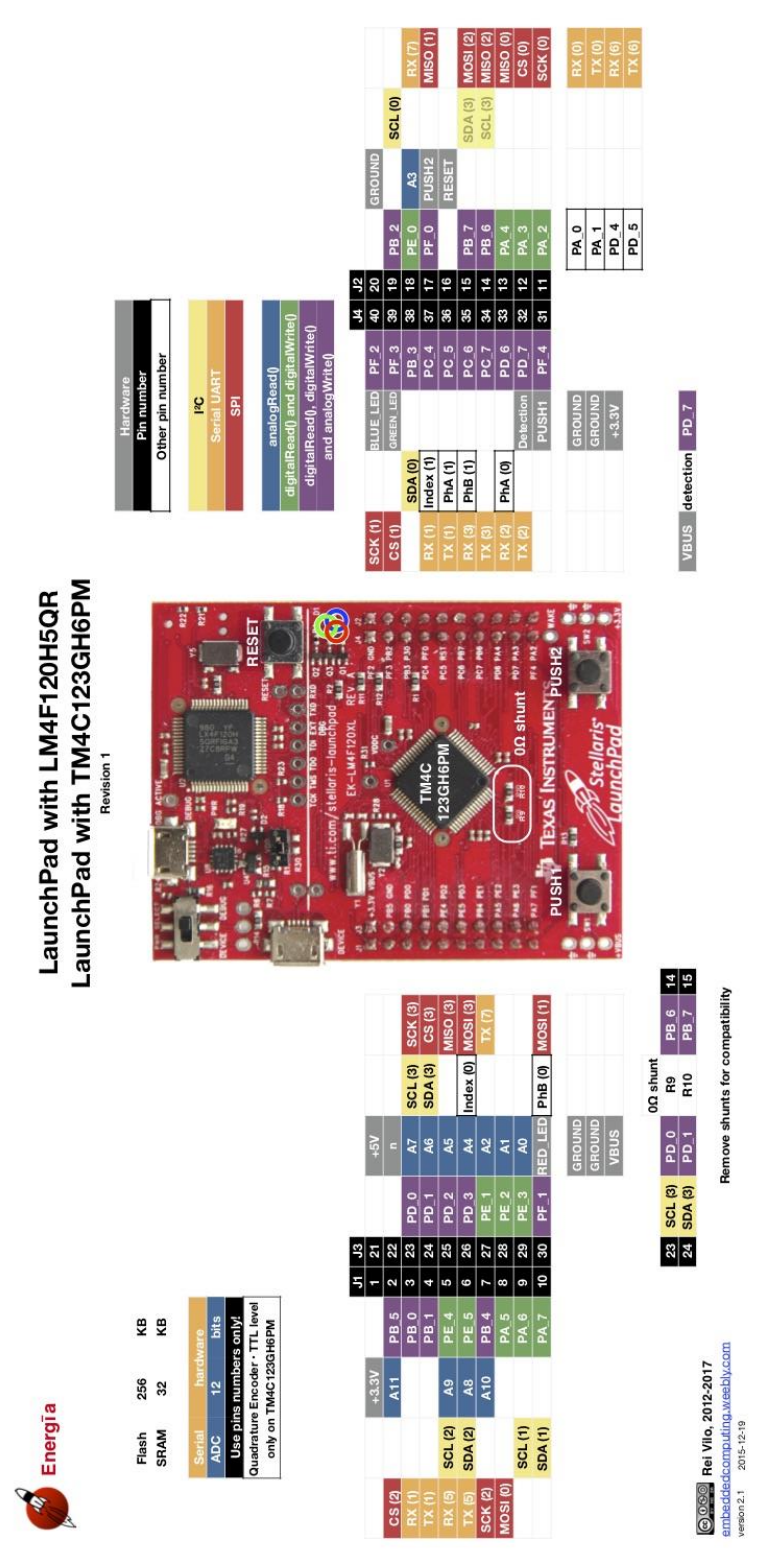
LaunchPad with LM4F120H5QR
LaunchPad with TM4C123GH6PM
Revision 1

Energia

| Flash | 256 | KB |
|---|---|---|
| SRAM | 32 | KB |

| Serial | hardware |
|---|---|
| ADC | 12 bits |

Use pins numbers only!
Quadrature Encoder · TTL level only on TM4C123GH6PM

Hardware
Pin number
Other pin number

I²C
Serial UART
SPI

analogRead()
digitalRead() and digitalWrite()
digitalRead(), digitalWrite() and analogWrite()

| | | | +3.3V | | J1 | J3 | | +5V | | |
|---|---|---|---|---|---|---|---|---|---|---|
| CS (2) | | | A11 | | 1 | 21 | | | | |
| RX (1) | | | | PB_5 | 2 | 22 | | n | | |
| TX (1) | | | | PB_0 | 3 | 23 | PD_0 | A7 | SCL (3) | SCK (3) |
| RX (5) | SCL (2) | | | PB_1 | 4 | 24 | PD_1 | A6 | SDA (3) | CS (3) |
| TX (5) | SDA (2) | | A9 | PE_4 | 5 | 25 | PD_2 | A5 | | MISO (3) |
| SCK (2) | | | A8 | PE_5 | 6 | 26 | PD_3 | A4 | Index (0) | MOSI (3) |
| MOSI (0) | | | A10 | PB_4 | 7 | 27 | PE_1 | A2 | | TX (7) |
| | SCL (1) | | | PA_5 | 8 | 28 | PE_2 | A1 | | |
| | SDA (1) | | | PA_6 | 9 | 29 | PE_3 | A0 | | |
| | | | | PA_7 | 10 | 30 | PF_1 | RED_LED | PhB (0) | MOSI (1) |

GROUND
GROUND
VBUS

0Ω shunt
| 23 | SCL (3) | PD_0 | R9 | PB_6 | 14 |
|---|---|---|---|---|---|
| 24 | SDA (3) | PD_1 | R10 | PB_7 | 15 |

Remove shunts for compatibility

| | | | | J4 | J2 | | | | |
|---|---|---|---|---|---|---|---|---|---|
| SCK (1) | | BLUE LED | PF_2 | 40 | 20 | | GROUND | | |
| CS (1) | | GREEN LED | PF_3 | 39 | 19 | PB_2 | | SCL (0) | |
| | SDA (0) | | PB_3 | 38 | 18 | PE_0 | A3 | | RX (7) |
| RX (1) | Index (1) | | PC_4 | 37 | 17 | PF_0 | PUSH2 | | MISO (1) |
| TX (1) | PhA (1) | | PC_5 | 36 | 16 | | RESET | | |
| RX (3) | PhB (1) | | PC_6 | 35 | 15 | PB_7 | | SDA (3) | MOSI (2) |
| TX (3) | | | PC_7 | 34 | 14 | PB_6 | | SCL (3) | MISO (2) |
| RX (2) | PhA (0) | | PD_6 | 33 | 13 | PA_4 | | | MISO (0) |
| TX (2) | | Detection | PD_7 | 32 | 12 | PA_3 | | | CS (0) |
| | | PUSH1 | PF_4 | 31 | 11 | PA_2 | | | SCK (0) |

GROUND
GROUND
+3.3V

| PA_0 | RX (0) |
|---|---|
| PA_1 | TX (0) |
| PD_4 | RX (6) |
| PD_5 | TX (6) |

VBUS detection PD_7

RESET
TM4C 123GH6PM
0Ω shunt
PUSH1
PUSH2
TEXAS INSTRUMENTS
Stellaris LaunchPad
EK-LM4F120XL
www.ti.com/stellaris-launchpad

Rei Vilo, 2012-2017
embeddedcomputing.weebly.com
version 2.1 2015-12-19